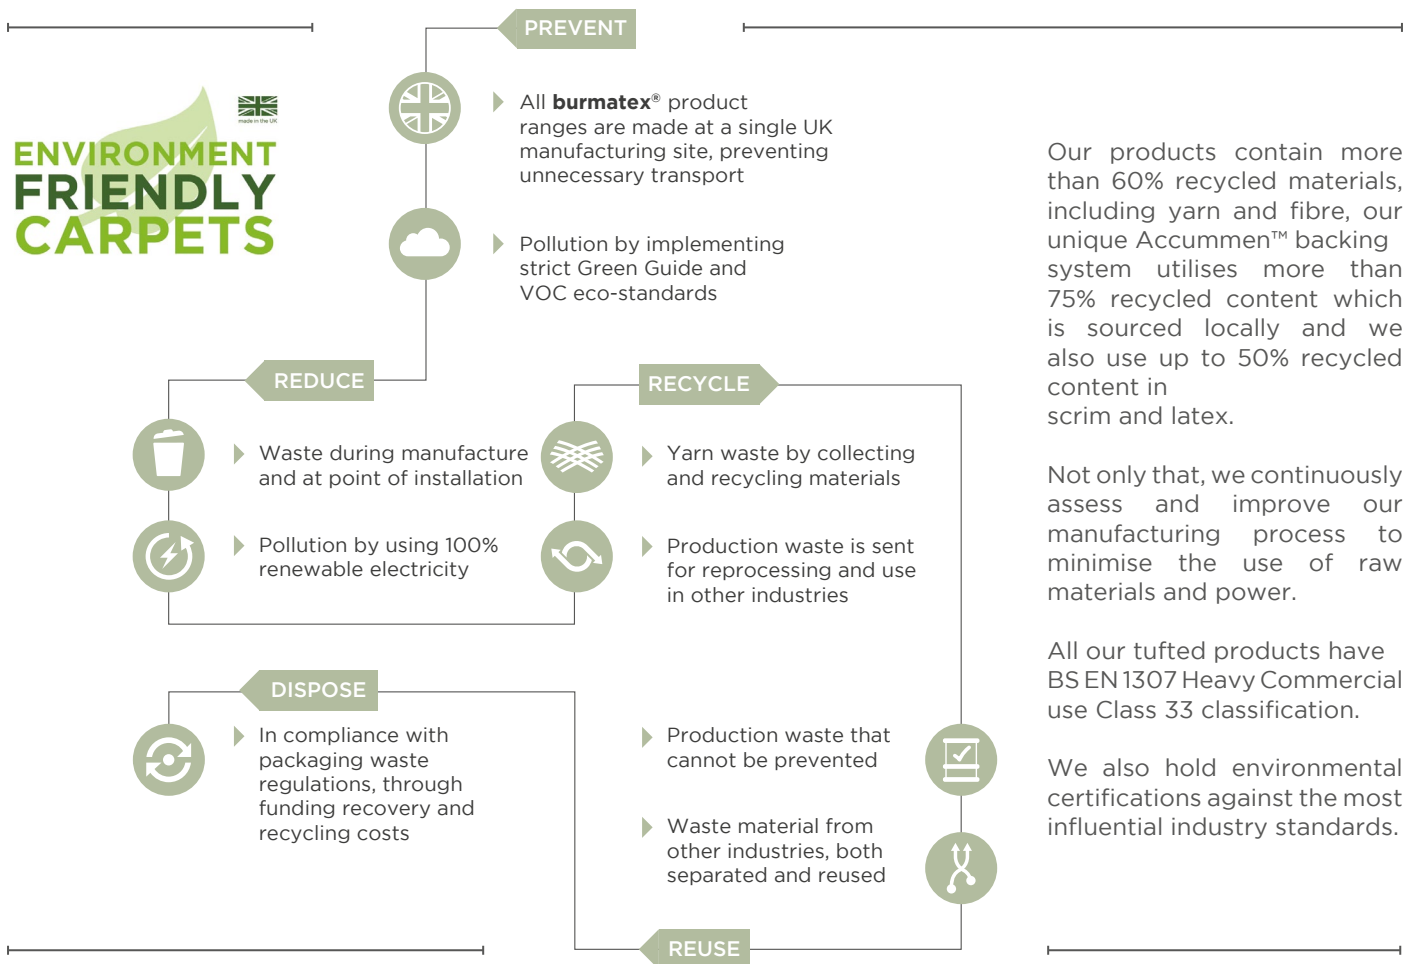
ENVIRONMENT FRIENDLY CARPETS

made in the UK

PREVENT

All **burmatex**® product ranges are made at a single UK manufacturing site, preventing unnecessary transport

Pollution by implementing strict Green Guide and VOC eco-standards

REDUCE

Waste during manufacture and at point of installation

Pollution by using 100% renewable electricity

RECYCLE

Yarn waste by collecting and recycling materials

Production waste is sent for reprocessing and use in other industries

DISPOSE

In compliance with packaging waste regulations, through funding recovery and recycling costs

Production waste that cannot be prevented

Waste material from other industries, both separated and reused

REUSE

Our products contain more than 60% recycled materials, including yarn and fibre, our unique Accummen™ backing system utilises more than 75% recycled content which is sourced locally and we also use up to 50% recycled content in scrim and latex.

Not only that, we continuously assess and improve our manufacturing process to minimise the use of raw materials and power.

All our tufted products have BS EN 1307 Heavy Commercial use Class 33 classification.

We also hold environmental certifications against the most influential industry standards.